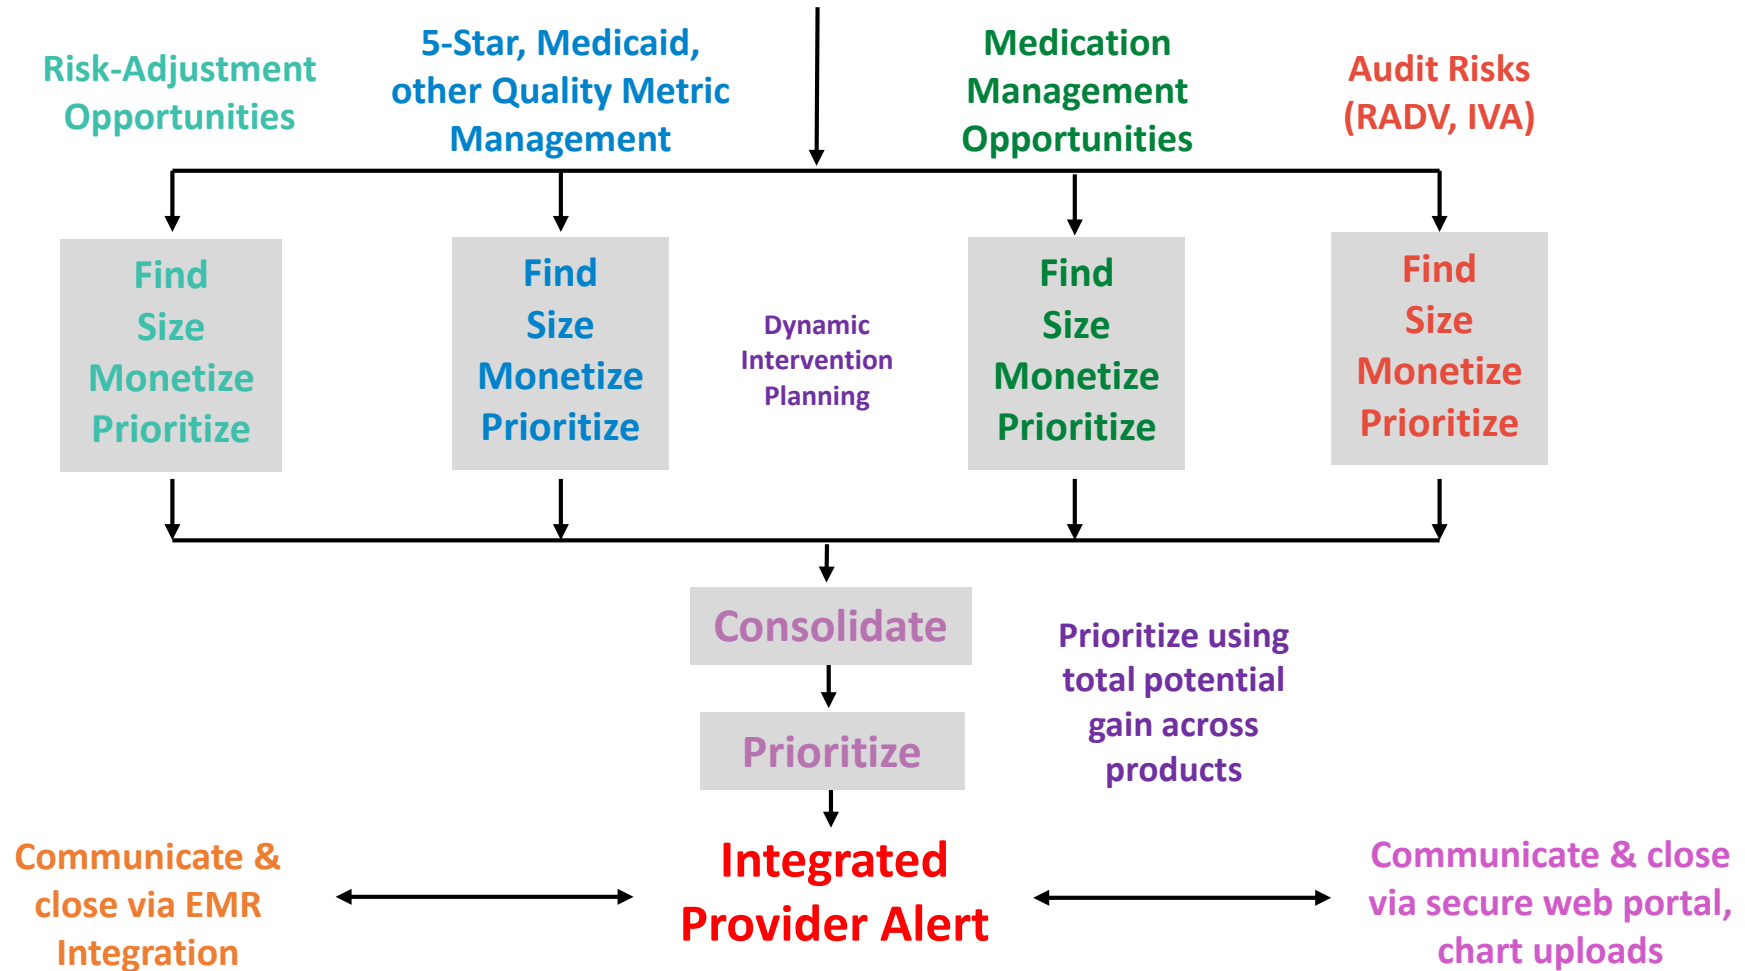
Risk-Adjustment Opportunities

5-Star, Medicaid, other Quality Metric Management

Medication Management Opportunities

Audit Risks (RADV, IVA)

Find
Size
Monetize
Prioritize

Find
Size
Monetize
Prioritize

Dynamic Intervention Planning

Find
Size
Monetize
Prioritize

Find
Size
Monetize
Prioritize

Consolidate

Prioritize

Prioritize using total potential gain across products

Communicate & close via EMR Integration

Integrated Provider Alert

Communicate & close via secure web portal, chart uploads